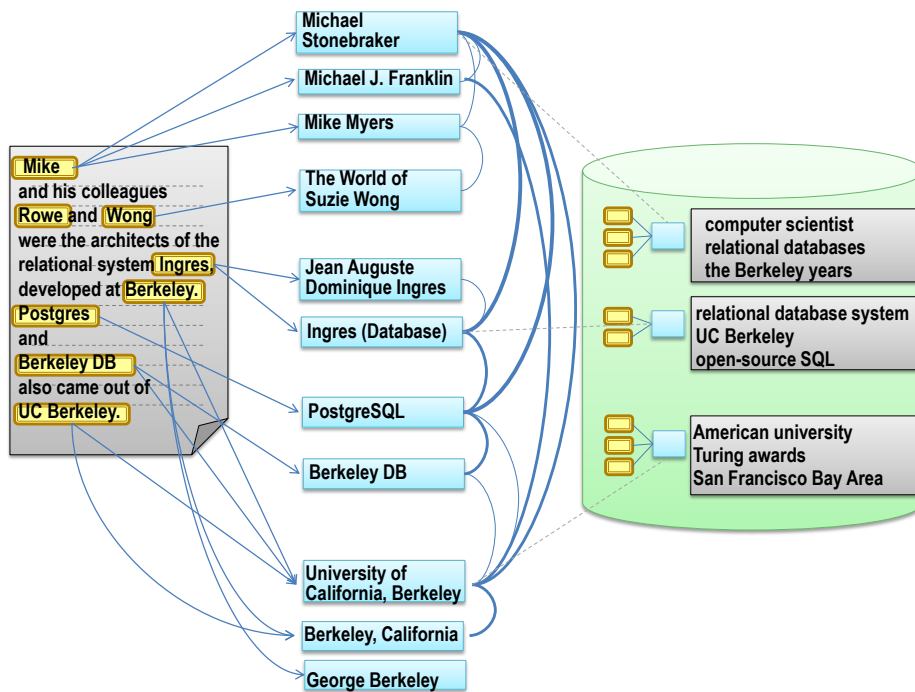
Mike and his colleagues Rowe and Wong were the architects of the relational system Ingres, developed at Berkeley. Postgres and Berkeley DB also came out of UC Berkeley.

Michael Stonebraker

Michael J. Franklin

Mike Myers

The World of Suzie Wong

Jean Auguste Dominique Ingres

Ingres (Database)

PostgreSQL

Berkeley DB

University of California, Berkeley

Berkeley, California

George Berkeley

computer scientist
relational databases
the Berkeley years

relational database system
UC Berkeley
open-source SQL

American university
Turing awards
San Francisco Bay Area